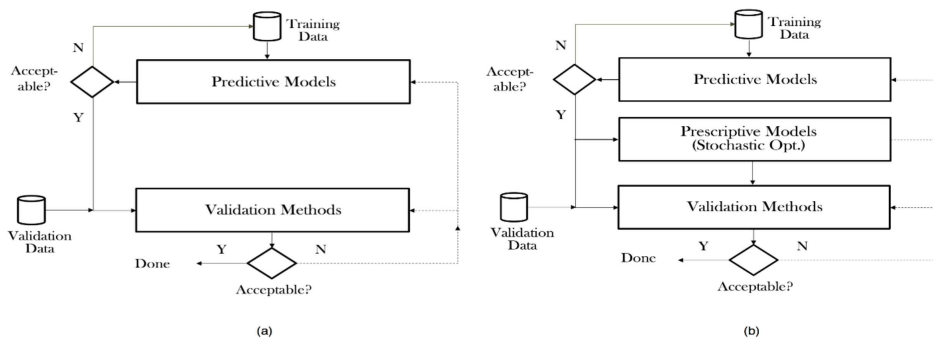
Training Data

N

Acceptable?

Predictive Models

Y

Validation Data

Validation Methods

Y

N

Done

Acceptable?

(a)

Training Data

N

Acceptable?

Predictive Models

Y

Prescriptive Models (Stochastic Opt.)

Validation Data

Validation Methods

Y

N

Done

Acceptable?

(b)